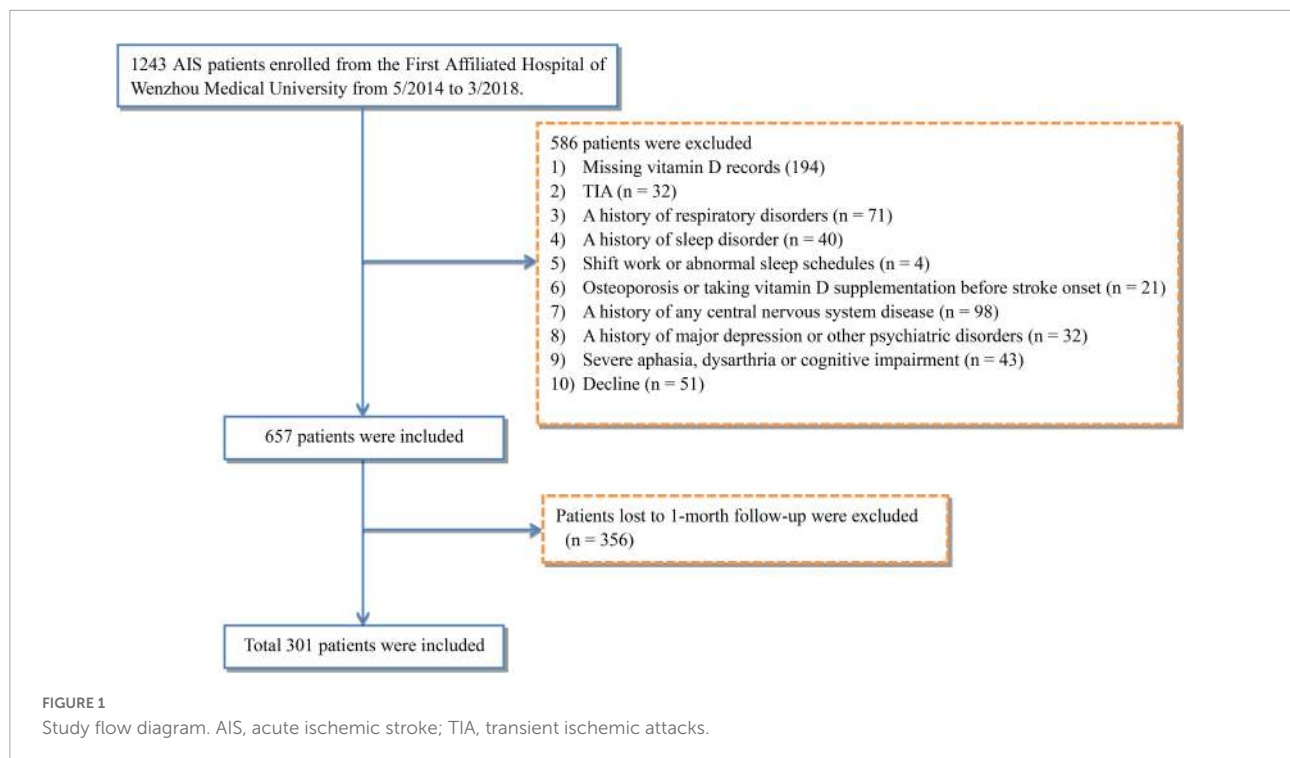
1243 AIS patients enrolled from the First Affiliated Hospital of Wenzhou Medical University from 5/2014 to 3/2018.

586 patients were excluded
1) Missing vitamin D records (194)
2) TIA (n = 32)
3) A history of respiratory disorders (n = 71)
4) A history of sleep disorder (n = 40)
5) Shift work or abnormal sleep schedules (n = 4)
6) Osteoporosis or taking vitamin D supplementation before stroke onset (n = 21)
7) A history of any central nervous system disease (n = 98)
8) A history of major depression or other psychiatric disorders (n = 32)
9) Severe aphasia, dysarthria or cognitive impairment (n = 43)
10) Decline (n = 51)

657 patients were included

Patients lost to 1-morth follow-up were excluded (n = 356)

Total 301 patients were included

FIGURE 1
Study flow diagram. AIS, acute ischemic stroke; TIA, transient ischemic attacks.